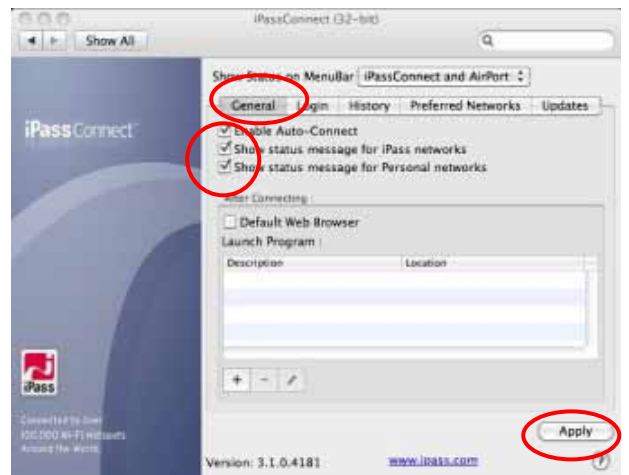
iPassConnect (32-bit)

Show All

Show Status on MenuBar iPassConnect and AirPort

General Login History Preferred Networks Updates

iPassConnect

Enable Auto-Connect
Show status message for iPass networks
Show status message for Personal networks

After Connecting
Default Web Browser
Launch Program

| Description | Location |
|---|---|
| | |

+ −

iPass

Connected to over 100,000 Wi-Fi Hotspots Around the World

Apply

Version: 3.1.0.4181 www.ipass.com